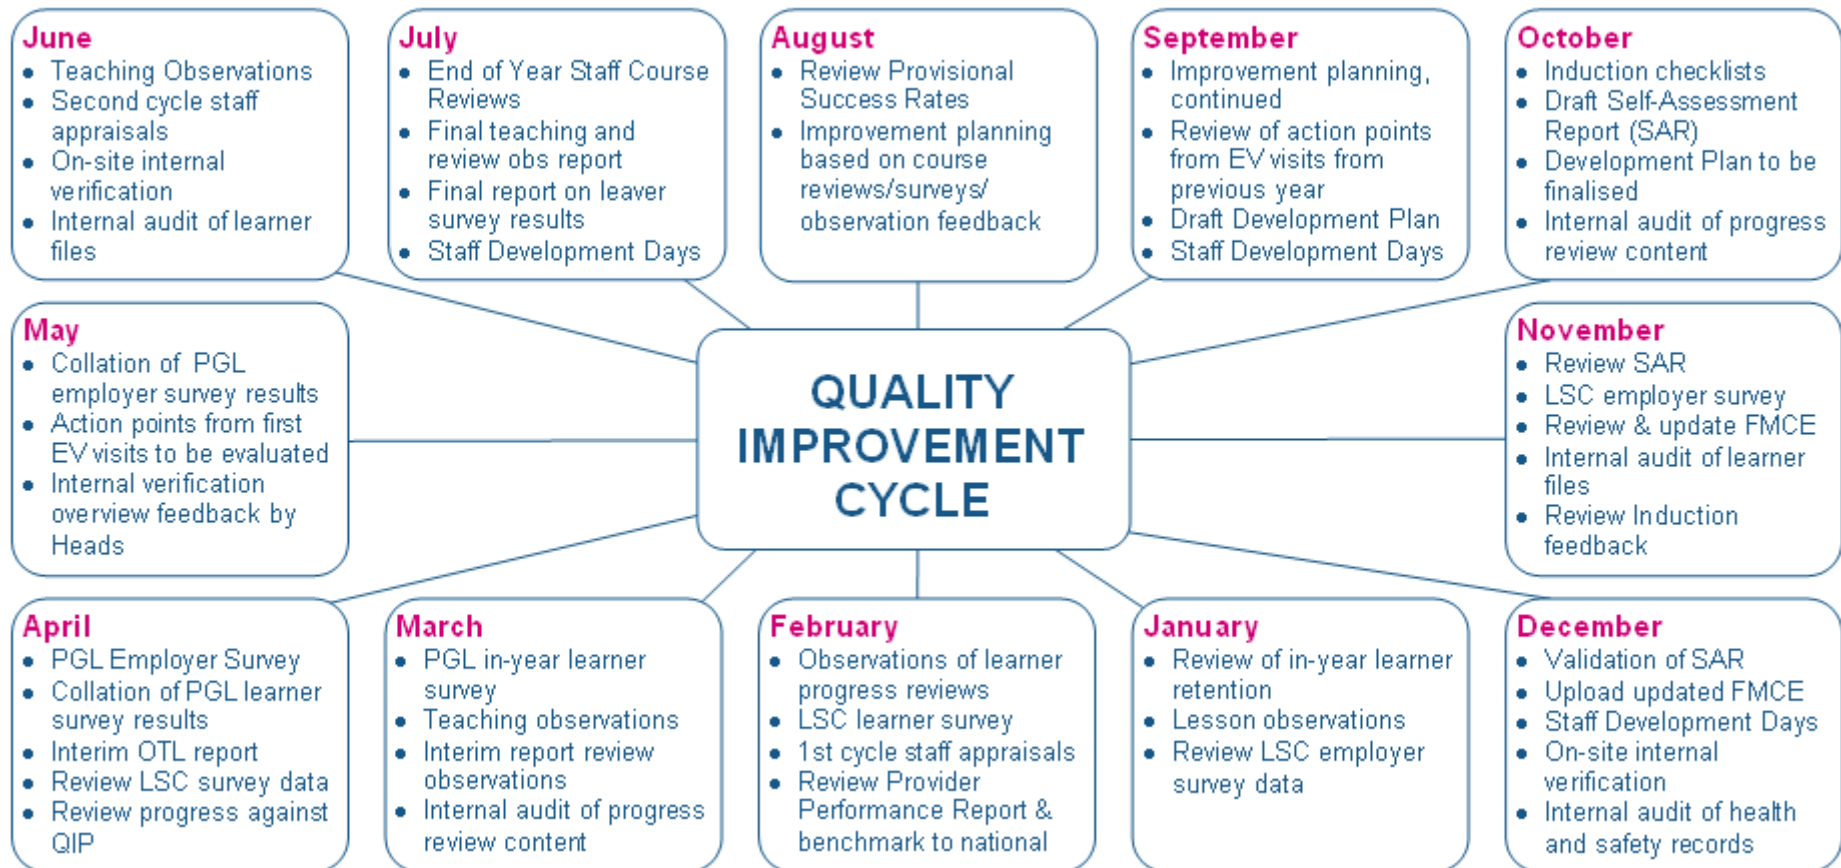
June
- Teaching Observations
- Second cycle staff appraisals
- On-site internal verification
- Internal audit of learner files

July
- End of Year Staff Course Reviews
- Final teaching and review obs report
- Final report on leaver survey results
- Staff Development Days

August
- Review Provisional Success Rates
- Improvement planning based on course reviews/surveys/ observation feedback

September
- Improvement planning, continued
- Review of action points from EV visits from previous year
- Draft Development Plan
- Staff Development Days

October
- Induction checklists
- Draft Self-Assessment Report (SAR)
- Development Plan to be finalised
- Internal audit of progress review content

May
- Collation of PGL employer survey results
- Action points from first EV visits to be evaluated
- Internal verification overview feedback by Heads

QUALITY IMPROVEMENT CYCLE

November
- Review SAR
- LSC employer survey
- Review & update FMCE
- Internal audit of learner files
- Review Induction feedback

April
- PGL Employer Survey
- Collation of PGL learner survey results
- Interim OTL report
- Review LSC survey data
- Review progress against QIP

March
- PGL in-year learner survey
- Teaching observations
- Interim report review observations
- Internal audit of progress review content

February
- Observations of learner progress reviews
- LSC learner survey
- 1st cycle staff appraisals
- Review Provider Performance Report & benchmark to national

January
- Review of in-year learner retention
- Lesson observations
- Review LSC employer survey data

December
- Validation of SAR
- Upload updated FMCE
- Staff Development Days
- On-site internal verification
- Internal audit of health and safety records